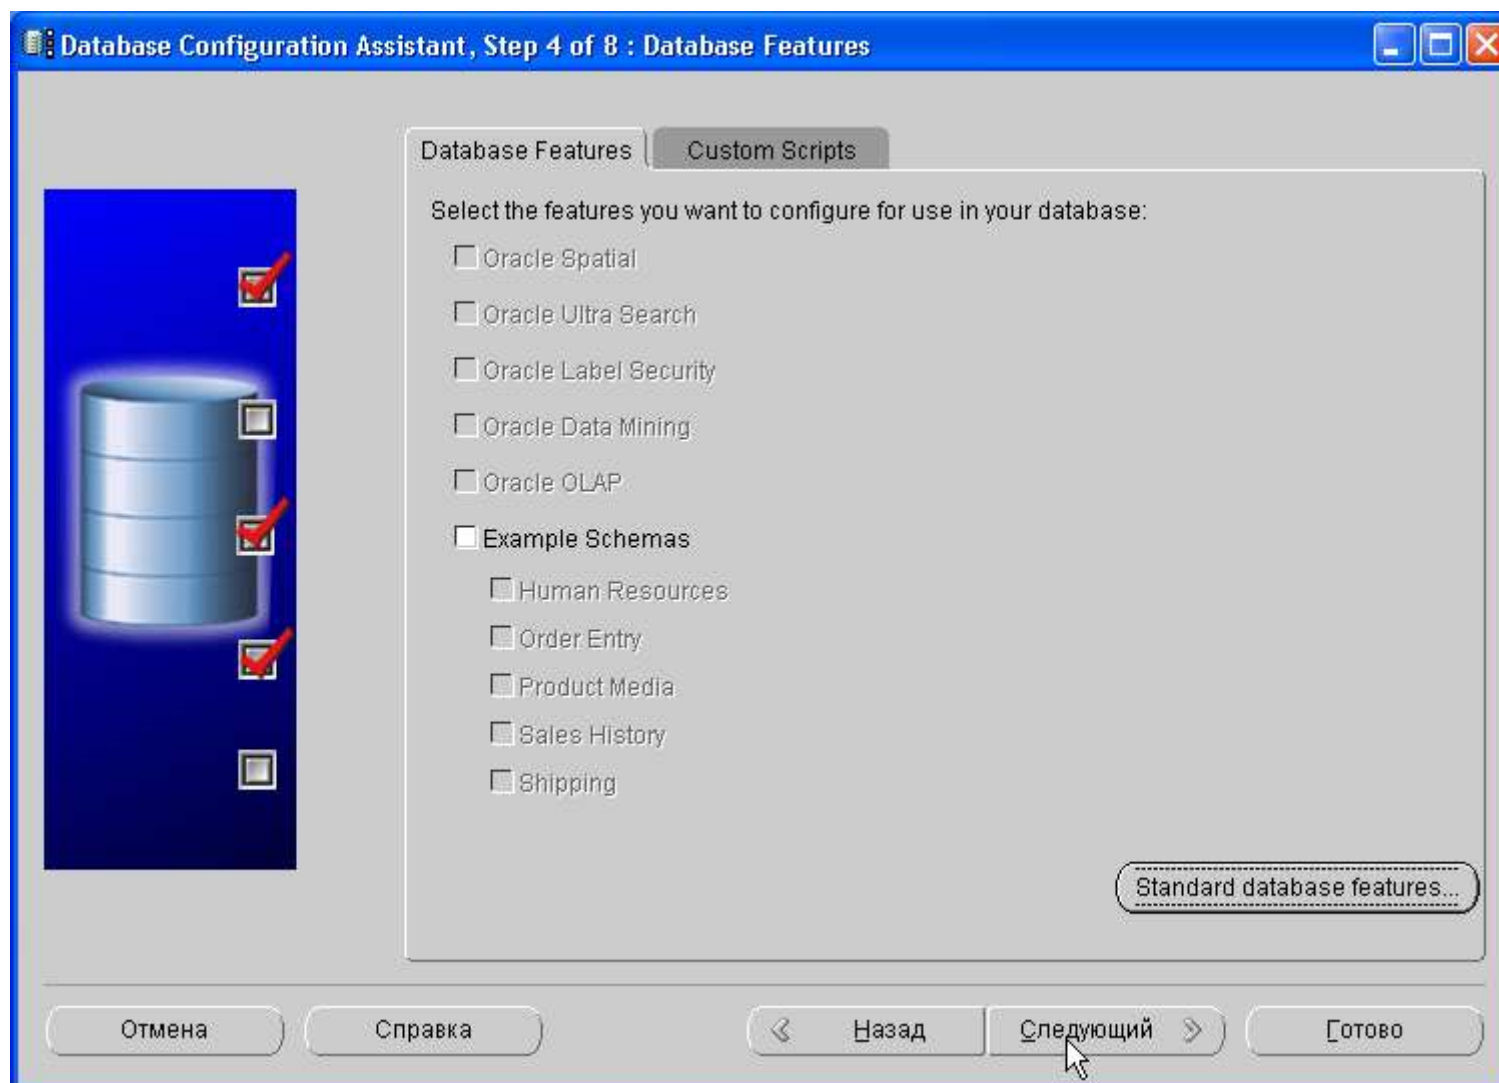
Database Configuration Assistant, Step 4 of 8 : Database Features

Database Features

Custom Scripts

Select the features you want to configure for use in your database:

Oracle Spatial

Oracle Ultra Search

Oracle Label Security

Oracle Data Mining

Oracle OLAP

Example Schemas

Human Resources

Order Entry

Product Media

Sales History

Shipping

Standard database features...

Отмена

Справка

Назад

Следующий

Готово